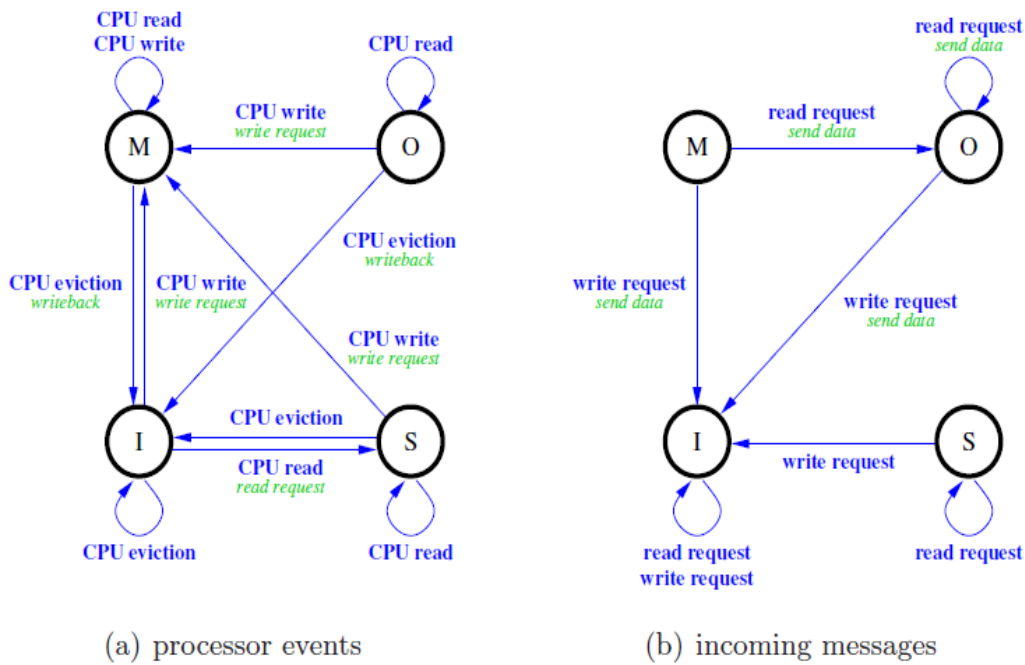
CPU read
CPU write

CPU read

CPU write
write request

M

O

CPU eviction
writeback

CPU eviction
writeback

CPU write
write request

CPU write
write request

CPU eviction

I

S

CPU read
read request

CPU eviction

CPU read

(a) processor events

read request
send data

read request
send data

M

O

write request
send data

write request
send data

I

S

write request

read request
write request

read request

(b) incoming messages